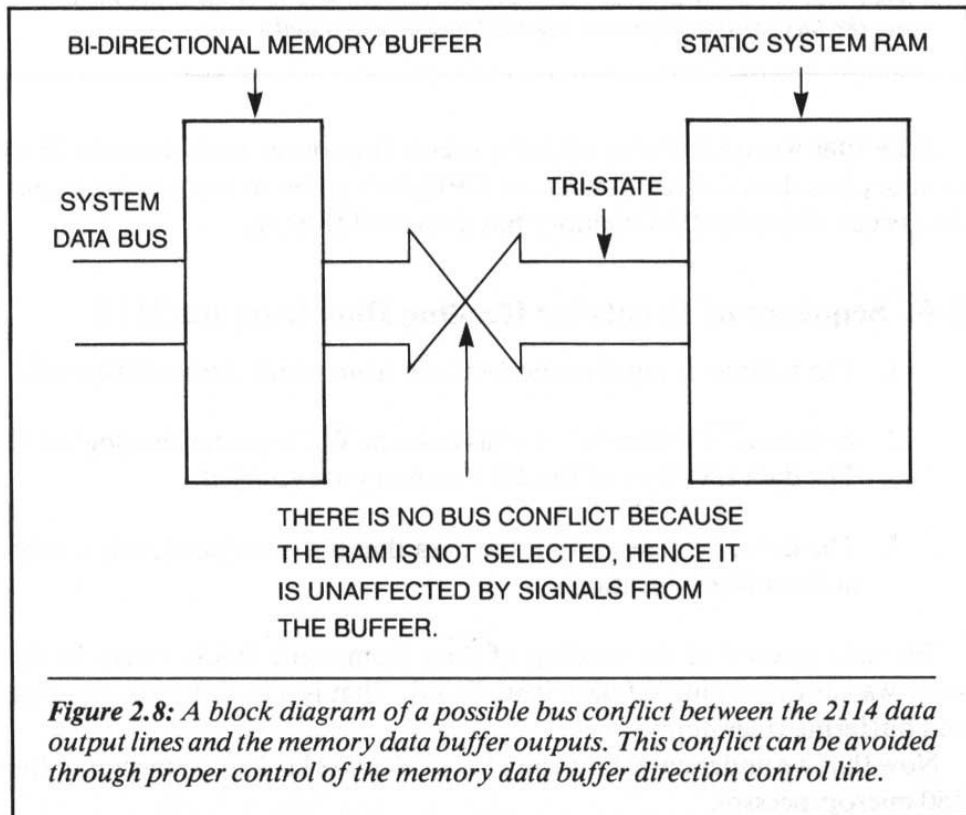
BI-DIRECTIONAL MEMORY BUFFER

STATIC SYSTEM RAM

SYSTEM DATA BUS

TRI-STATE

THERE IS NO BUS CONFLICT BECAUSE THE RAM IS NOT SELECTED, HENCE IT IS UNAFFECTED BY SIGNALS FROM THE BUFFER.

*Figure 2.8: A block diagram of a possible bus conflict between the 2114 data output lines and the memory data buffer outputs. This conflict can be avoided through proper control of the memory data buffer direction control line.*